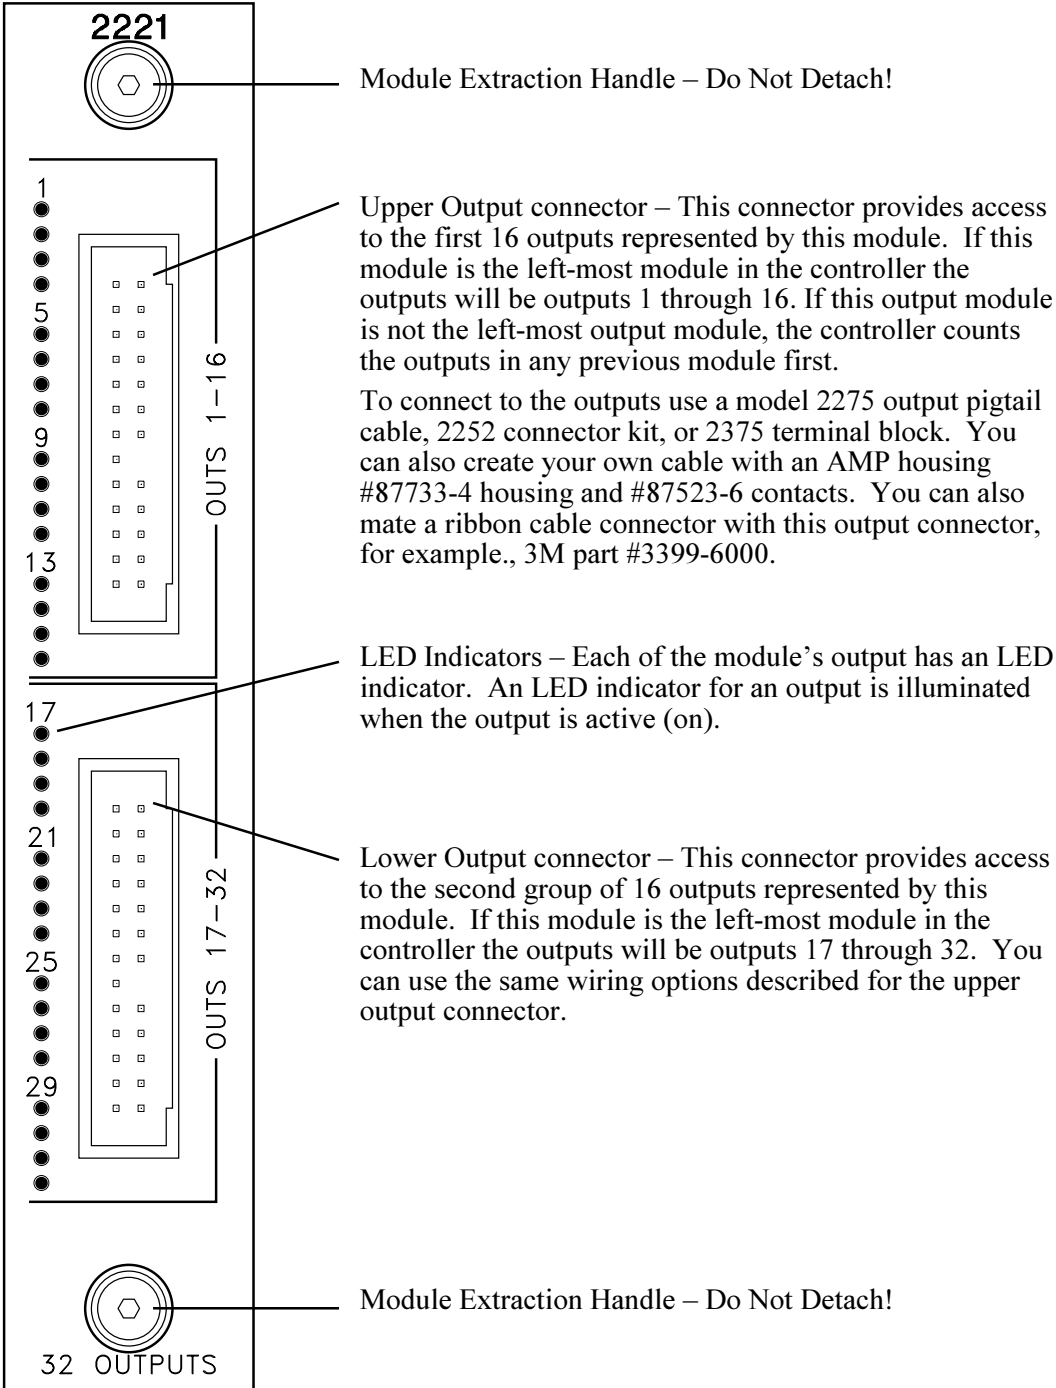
2221

Module Extraction Handle – Do Not Detach!

1
5
9
13

OUTS 1–16

Upper Output connector – This connector provides access to the first 16 outputs represented by this module. If this module is the left-most module in the controller the outputs will be outputs 1 through 16. If this output module is not the left-most output module, the controller counts the outputs in any previous module first.

To connect to the outputs use a model 2275 output pigtail cable, 2252 connector kit, or 2375 terminal block. You can also create your own cable with an AMP housing #87733-4 housing and #87523-6 contacts. You can also mate a ribbon cable connector with this output connector, for example., 3M part #3399-6000.

LED Indicators – Each of the module's output has an LED indicator. An LED indicator for an output is illuminated when the output is active (on).

17
21
25
29

OUTS 17–32

Lower Output connector – This connector provides access to the second group of 16 outputs represented by this module. If this module is the left-most module in the controller the outputs will be outputs 17 through 32. You can use the same wiring options described for the upper output connector.

Module Extraction Handle – Do Not Detach!

32 OUTPUTS